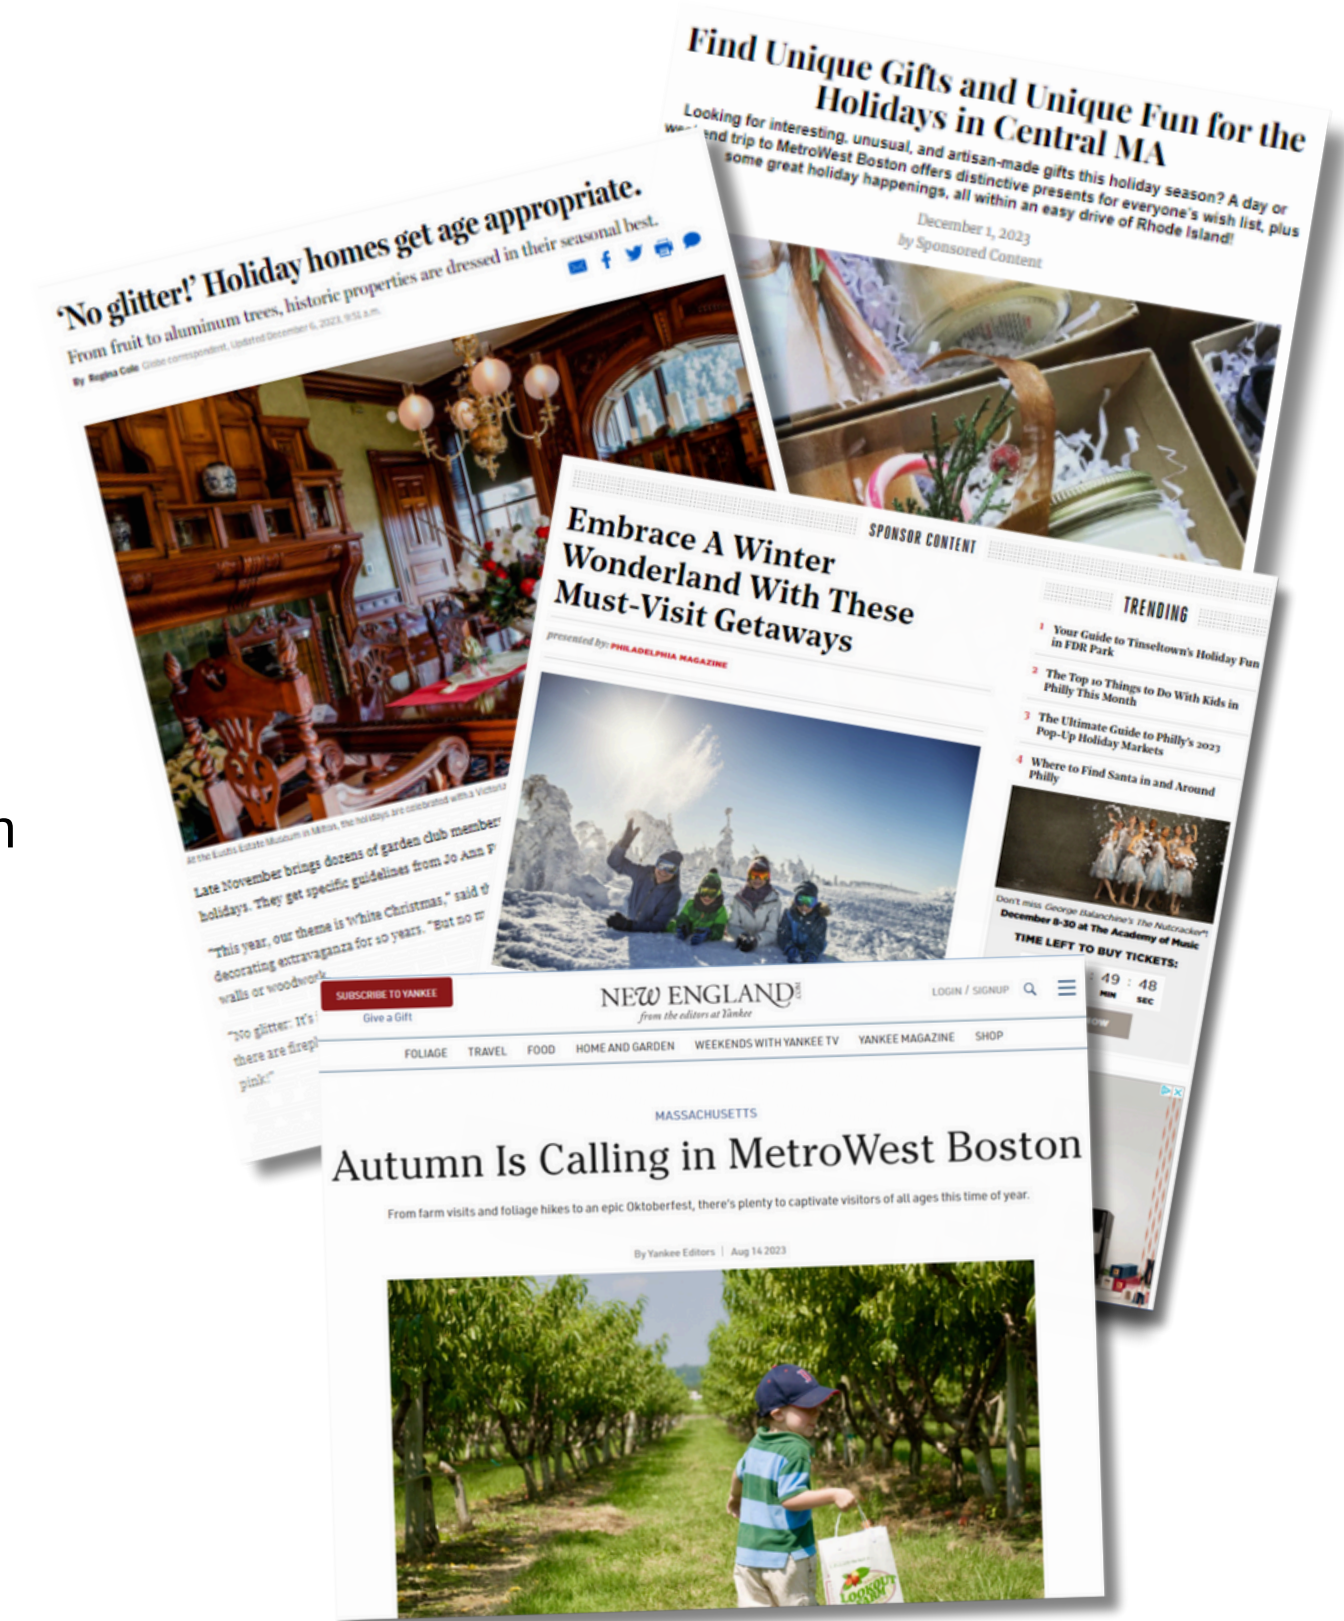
Find Unique Gifts and Unique Fun for the Holidays in Central MA

Looking for interesting, unusual, and artisan-made gifts this holiday season? A day or weekend trip to MetroWest Boston offers distinctive presents for everyone's wish list, plus some great holiday happenings, all within an easy drive of Rhode Island!

December 1, 2023
by Sponsored Content

'No glitter!' Holiday homes get age appropriate.

From fruit to aluminum trees, historic properties are dressed in their seasonal best.

By Regina Cole Globe correspondent, Updated December 6, 2023, 9:51 a.m.

At the Eustis Estate Museum in Milton, the holidays are celebrated with a Victorian

Late November brings dozens of garden club member holidays. They get specific guidelines from Jo Ann F

"This year, our theme is White Christmas," said t decorating extravaganza for 10 years. "But no m walls or woodwork.

"No glitter: It's there are firepl pink!"

SPONSOR CONTENT

Embrace A Winter Wonderland With These Must-Visit Getaways

presented by: PHILADELPHIA MAGAZINE

TRENDING

1 Your Guide to Tinseltown's Holiday Fun in FDR Park

2 The Top 10 Things to Do With Kids in Philly This Month

3 The Ultimate Guide to Philly's 2023 Pop-Up Holiday Markets

4 Where to Find Santa in and Around Philly

Don't miss George Balanchine's The Nutcracker! December 8-30 at The Academy of Music

TIME LEFT TO BUY TICKETS:

49 : 48
MIN SEC

SUBSCRIBE TO YANKEE
Give a Gift

NEW ENGLAND
from the editors at Yankee

LOGIN / SIGNUP

FOLIAGE TRAVEL FOOD HOME AND GARDEN WEEKENDS WITH YANKEE TV YANKEE MAGAZINE SHOP

MASSACHUSETTS

Autumn Is Calling in MetroWest Boston

From farm visits and foliage hikes to an epic Oktoberfest, there's plenty to captivate visitors of all ages this time of year.

By Yankee Editors | Aug 14 2023